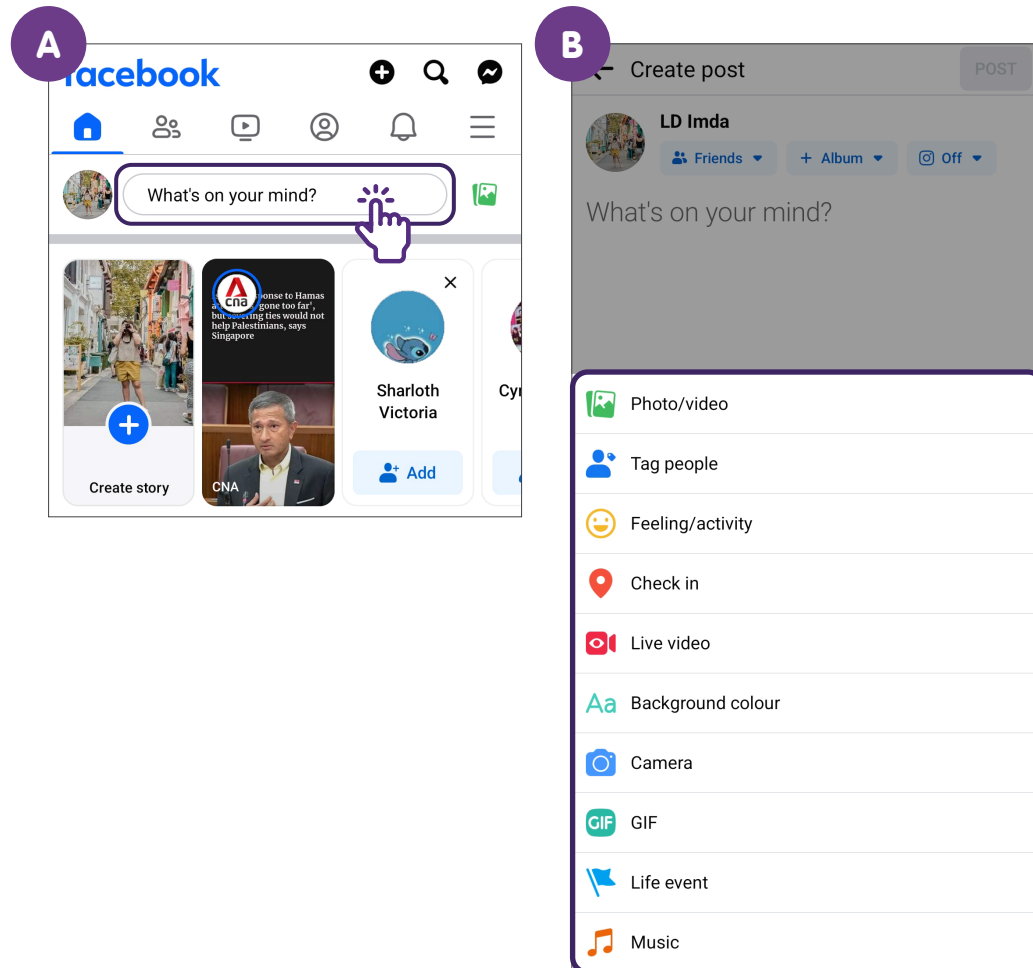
A

facebook

What's on your mind?

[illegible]onse to Hamas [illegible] gone too far', but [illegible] ties would not help Palestinians, says Singapore

cna

Create story

CNA

Sharloth Victoria

Add

Cy

B

Create post

POST

LD Imda

Friends

+ Album

Off

What's on your mind?

Photo/video

Tag people

Feeling/activity

Check in

Live video

Aa Background colour

Camera

GIF GIF

Life event

Music